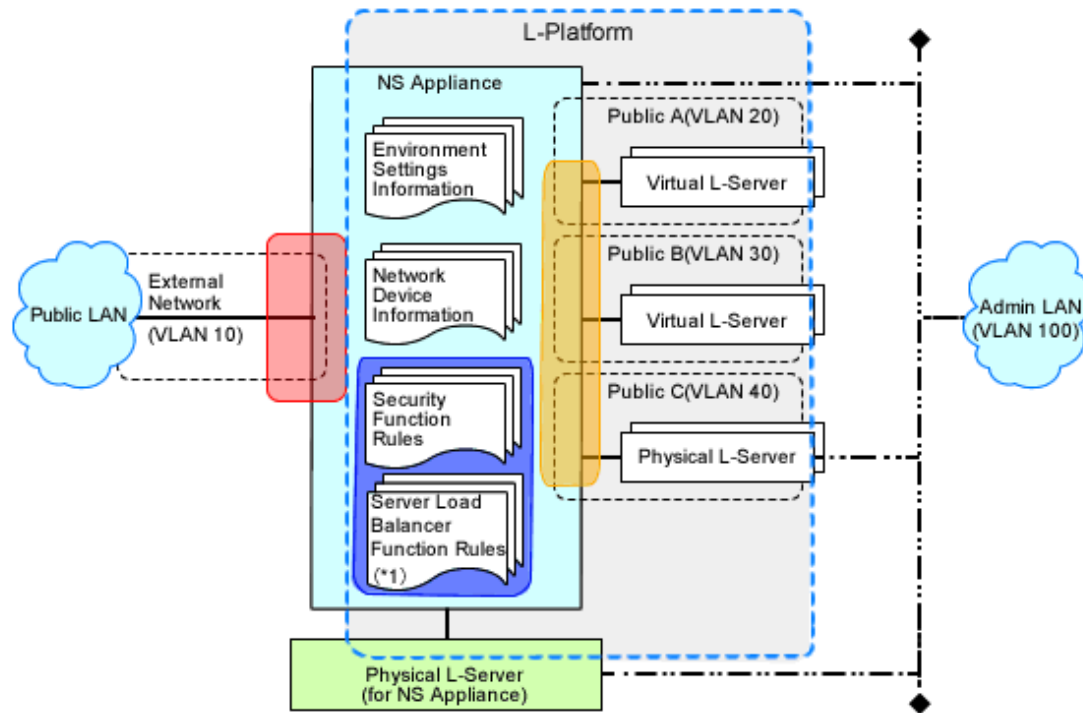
L-Platform

NS Appliance

Environment Settings Information

Network Device Information

Security Function Rules

Server Load Balancer Function Rules (*1)

Public LAN

External Network (VLAN 10)

Public A(VLAN 20)

Virtual L-Server

Public B(VLAN 30)

Virtual L-Server

Public C(VLAN 40)

Physical L-Server

Admin LAN (VLAN 100)

Physical L-Server (for NS Appliance)